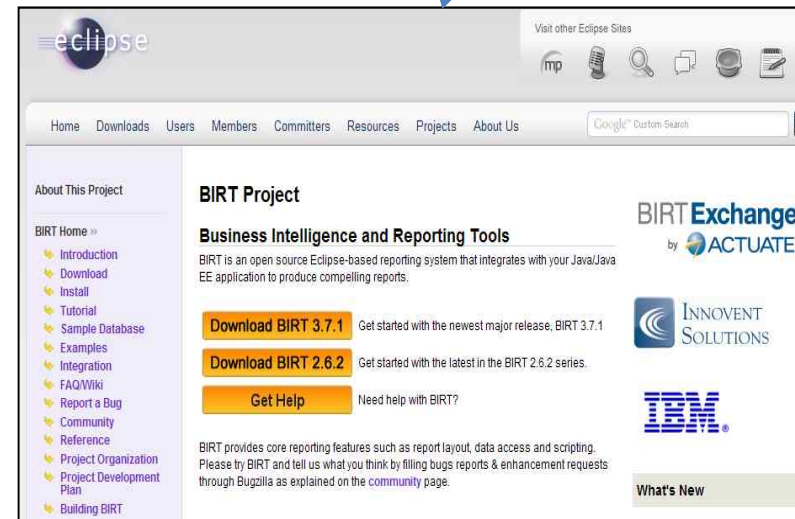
eclipse

Visit other Eclipse Sites

mp

Home Downloads Users Members Committers Resources Projects About Us

Google Custom Search

About This Project

BIRT Home »

Introduction
Download
Install
Tutorial
Sample Database
Examples
Integration
FAQ/Wiki
Report a Bug
Community
Reference
Project Organization
Project Development Plan
Building BIRT

BIRT Project

Business Intelligence and Reporting Tools

BIRT is an open source Eclipse-based reporting system that integrates with your Java/Java EE application to produce compelling reports.

Download BIRT 3.7.1 Get started with the newest major release, BIRT 3.7.1

Download BIRT 2.6.2 Get started with the latest in the BIRT 2.6.2 series.

Get Help Need help with BIRT?

BIRT provides core reporting features such as report layout, data access and scripting. Please try BIRT and tell us what you think by filling bugs reports & enhancement requests through Bugzilla as explained on the community page.

BIRT Exchange by ACTUATE

INNOVENT SOLUTIONS

IBM.

What's New